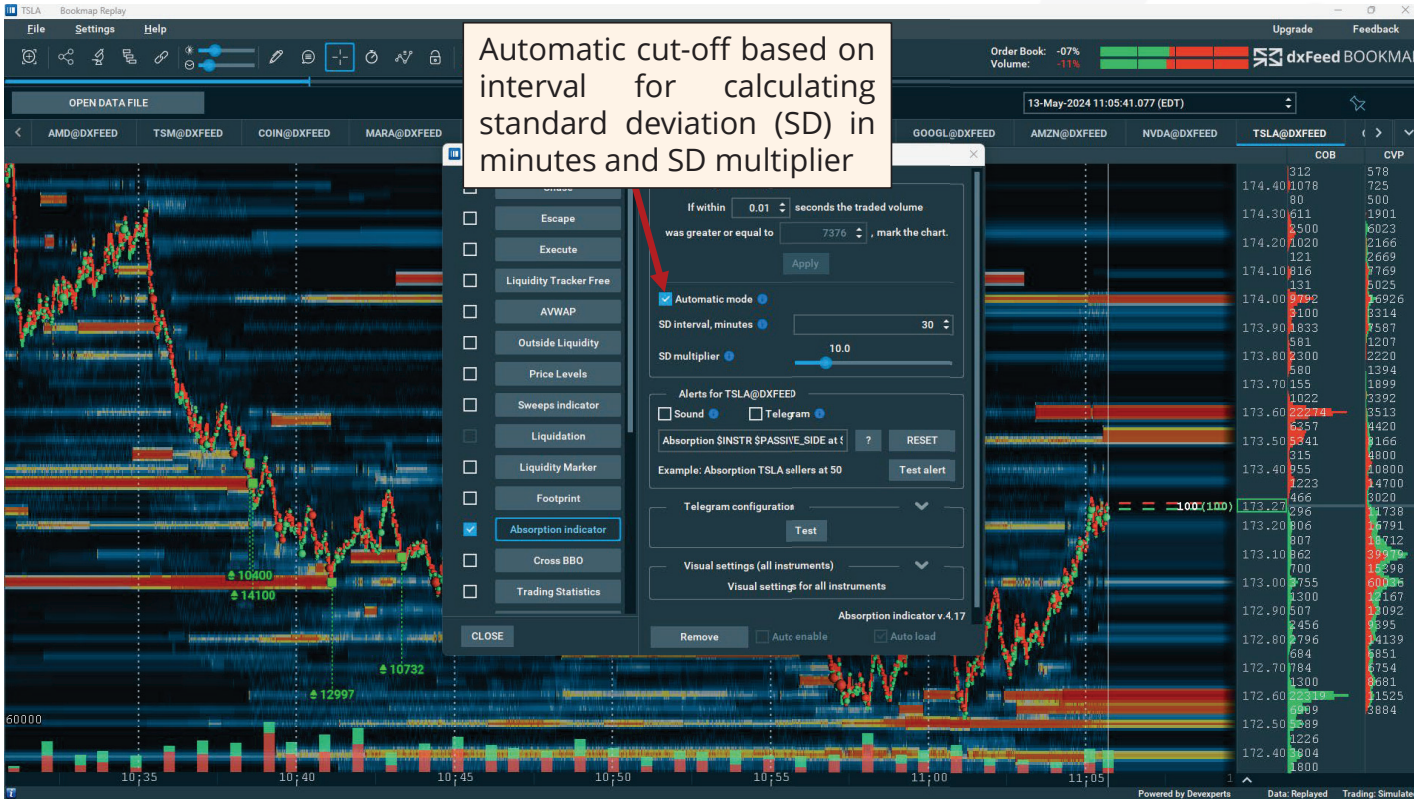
TSLA Bookmap Replay

File Settings Help

Upgrade Feedback

Order Book: -07%
Volume: -11%

dxFeed BOOKMAP

Automatic cut-off based on interval for calculating standard deviation (SD) in minutes and SD multiplier

OPEN DATA FILE

13-May-2024 11:05:41.077 (EDT)

AMD@DXFEED TSM@DXFEED COIN@DXFEED MARA@DXFEED GOOGL@DXFEED AMZN@DXFEED NVDA@DXFEED TSLA@DXFEED

COB CVP

Escape
Execute
Liquidity Tracker Free
AVWAP
Outside Liquidity
Price Levels
Sweeps indicator
Liquidation
Liquidity Marker
Footprint
Absorption indicator
Cross BBO
Trading Statistics

CLOSE

If within 0.01 seconds the traded volume was greater or equal to 7376 , mark the chart.

Apply

Automatic mode

SD interval, minutes 30

SD multiplier 10.0

Alerts for TSLA@DXFEED

Sound Telegram

Absorption $INSTR $PASSIVE_SIDE at $ ? RESET

Example: Absorption TSLA sellers at 50 Test alert

Telegram configuration

Test

Visual settings (all instruments)

Visual settings for all instruments

Absorption indicator v.4.17

Remove Auto enable Auto load

10400
14100
10732
12997
60000

100 (100)

| | COB | CVP |
|---|---|---|
| | 312 | 578 |
| 174.40 | 1078 | 725 |
| | 80 | 500 |
| 174.30 | 611 | 1901 |
| | 2500 | 6023 |
| 174.20 | 1020 | 2166 |
| | 121 | 2669 |
| 174.10 | 816 | 7769 |
| | 131 | 5025 |
| 174.00 | 9792 | 16926 |
| | 3100 | 3314 |
| 173.90 | 1833 | 7587 |
| | 581 | 1207 |
| 173.80 | 2300 | 2220 |
| | 580 | 1394 |
| 173.70 | 155 | 1899 |
| | 1022 | 3392 |
| 173.60 | 22274 | 3513 |
| | 6357 | 4420 |
| 173.50 | 5341 | 9166 |
| | 315 | 4800 |
| 173.40 | 955 | 10800 |
| | 1223 | 14700 |
| | 466 | 3020 |
| 173.27 | 296 | 11738 |
| 173.20 | 806 | 16791 |
| | 807 | 10712 |
| 173.10 | 862 | 39979 |
| | 700 | 15398 |
| 173.00 | 3755 | 60036 |
| | 1300 | 12167 |
| 172.90 | 507 | 13092 |
| | 2456 | 9395 |
| 172.80 | 2796 | 14139 |
| | 684 | 6851 |
| 172.70 | 784 | 6754 |
| | 1300 | 8681 |
| 172.60 | 22319 | 11525 |
| | 6999 | 3884 |
| 172.50 | 5889 | |
| | 1226 | |
| 172.40 | 3604 | |
| | 1800 | |

10:35 10:40 10:45 10:50 10:55 11:00 11:05

Powered by Devexperts Data: Replayed Trading: Simulated